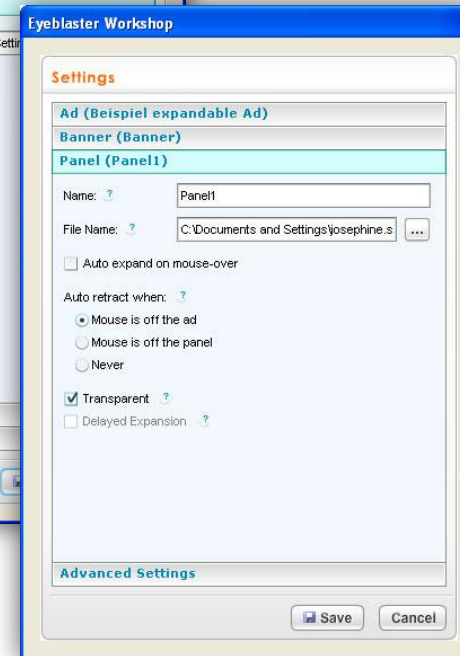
Eyeblaster Workshop

Settings

Ad (Beispiel expandable Ad)

Banner (Banner)

Panel (Panel1)

Name: ?
Panel1

File Name: ?
C:\Documents and Settings\josephine.s
...

Auto expand on mouse-over

Auto retract when: ?

Mouse is off the ad

Mouse is off the panel

Never

Transparent ?

Delayed Expansion ?

Advanced Settings

Save
Cancel

Setti